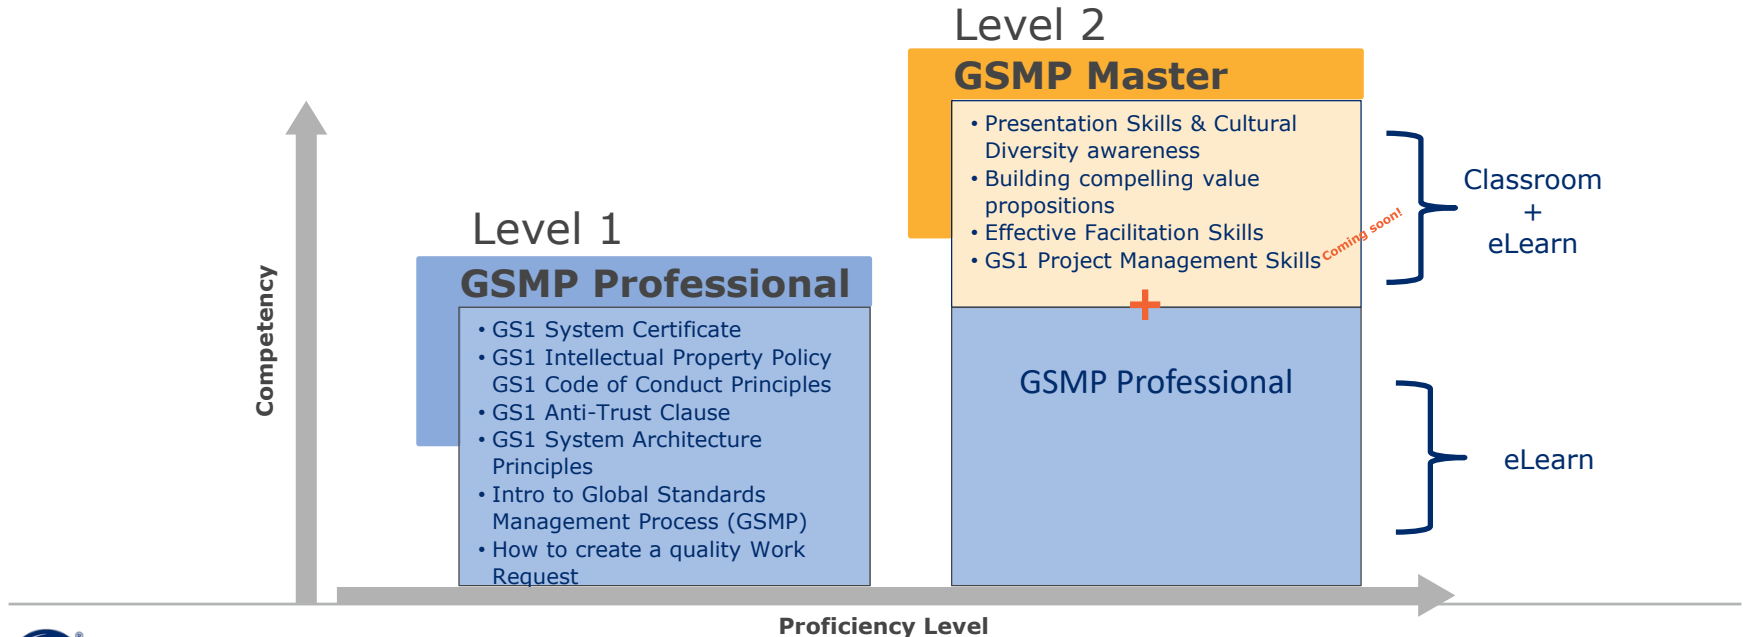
Level 2

GSMP Master

• Presentation Skills & Cultural Diversity awareness
• Building compelling value propositions
• Effective Facilitation Skills
• GS1 Project Management Skills

Coming soon!

+

GSMP Professional

Classroom
+
eLearn

eLearn

Level 1

GSMP Professional

• GS1 System Certificate
• GS1 Intellectual Property Policy GS1 Code of Conduct Principles
• GS1 Anti-Trust Clause
• GS1 System Architecture Principles
• Intro to Global Standards Management Process (GSMP)
• How to create a quality Work Request

Competency

Proficiency Level